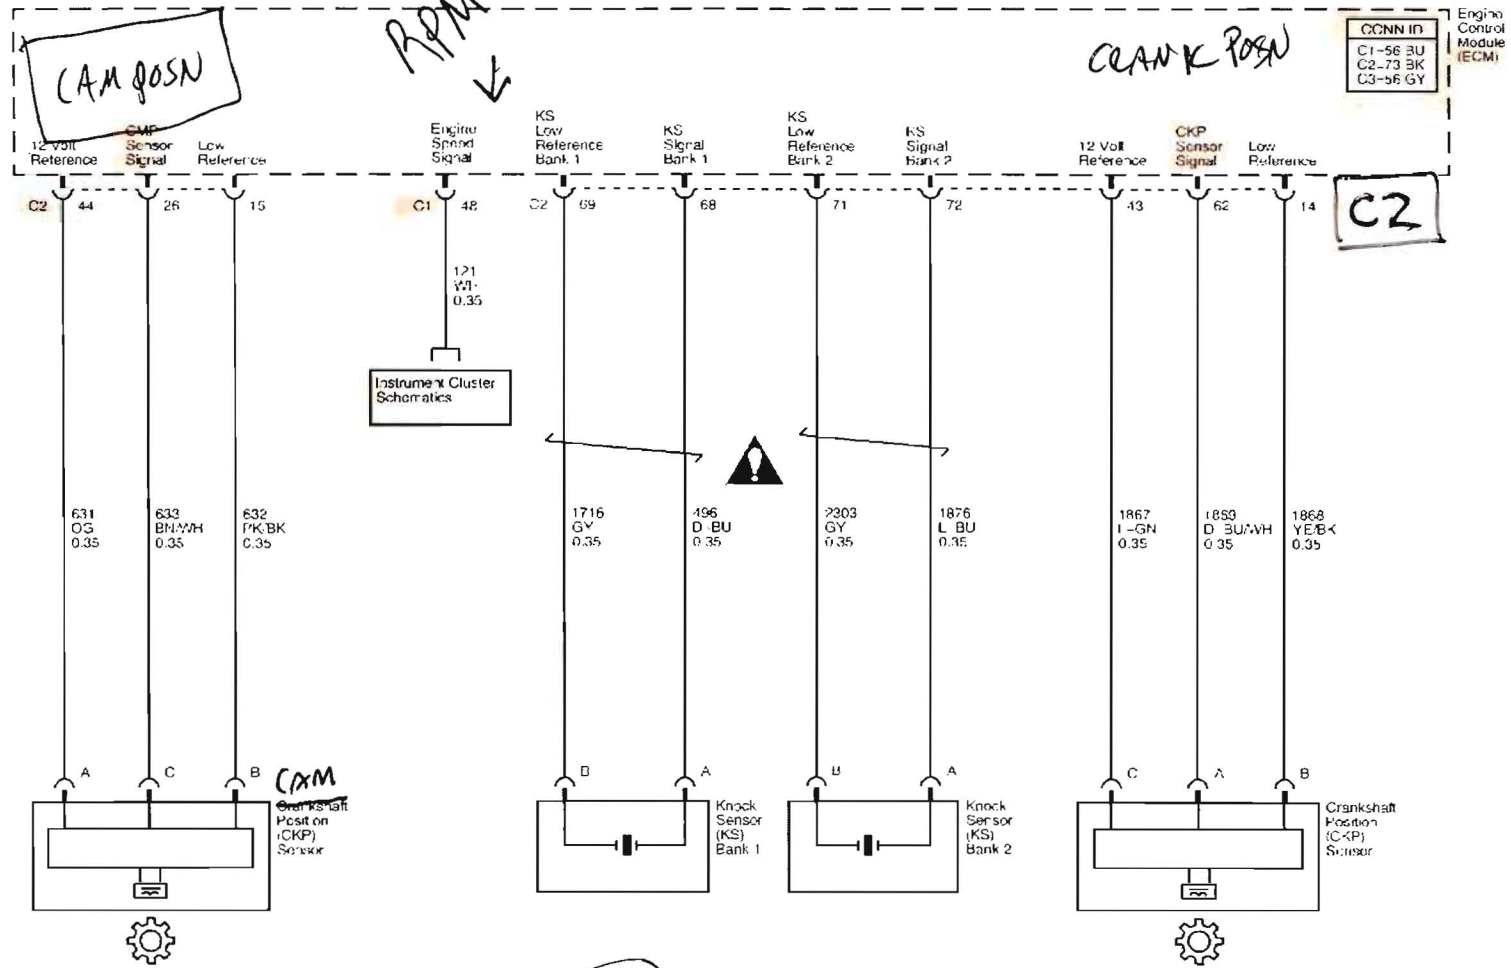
CAM POSN

RPM

CRANK POSN

| CONN ID |
|---|
| C1-56 BU |
| C2-73 BK |
| C3-56 GY |

Engine Control Module (ECM)

12 Volt Reference
CMP Sensor Signal
Low Reference
Engine Speed Signal
KS Low Reference Bank 1
KS Signal Bank 1
KS Low Reference Bank 2
KS Signal Bank 2
12 Volt Reference
CKP Sensor Signal
Low Reference

C2 44
26
15
C1 48
C2 69
68
71
72
43
62
14

C2

121 WH 0.35

Instrument Cluster Schematics

631 OG 0.35
633 BN/WH 0.35
632 PK/BK 0.35
1716 GY 0.35
496 D-BU 0.35
2303 GY 0.35
1876 L-BU 0.35
1867 L-GN 0.35
1869 D-BU/WH 0.35
1868 YE/BK 0.35

A C B
CAM
~~Crankshaft~~ Position (CKP) Sensor

B A
Knock Sensor (KS) Bank 1

B A
Knock Sensor (KS) Bank 2

C A B
Crankshaft Position (CKP) Sensor